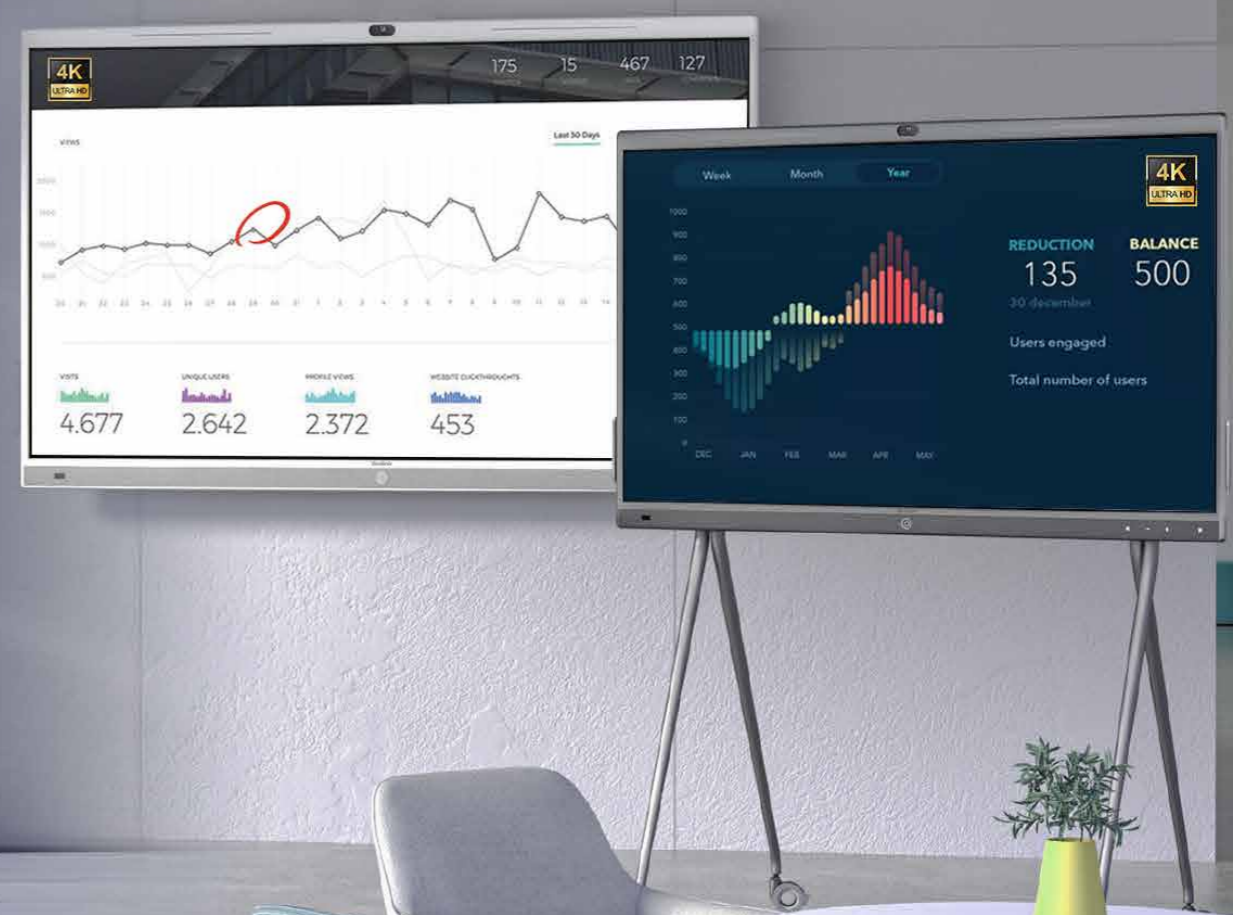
4K
ULTRA HD

175 15 467 127

VIEWS

Last 30 Days

VISITS
4.677

UNIQUE USERS
2.642

PROFILE VIEWS
2.372

WEBSITE CLICKTHROUGHTS
453

Week Month Year

4K
ULTRA HD

1000
900
800
700
600
500
400
300
200
100
0

DEC JAN FEB MAR APR MAY

REDUCTION
135
30 december

BALANCE
500

Users engaged

Total number of users